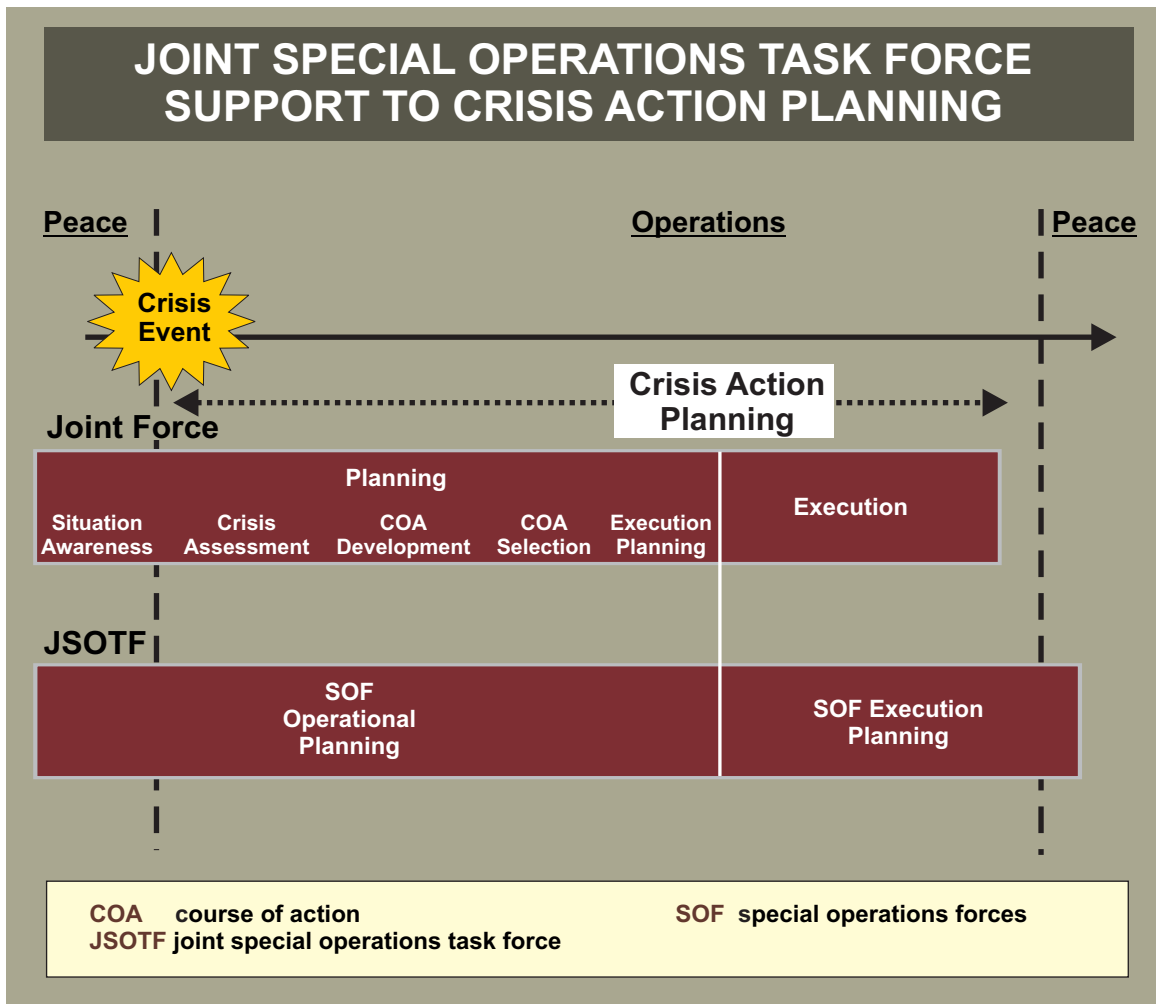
JOINT SPECIAL OPERATIONS TASK FORCE SUPPORT TO CRISIS ACTION PLANNING

Peace

Operations

Peace

Crisis Event

Crisis Action Planning

Joint Force

Planning

Situation Awareness

Crisis Assessment

COA Development

COA Selection

Execution Planning

Execution

JSOTF

SOF Operational Planning

SOF Execution Planning

COA course of action
JSOTF joint special operations task force

SOF special operations forces